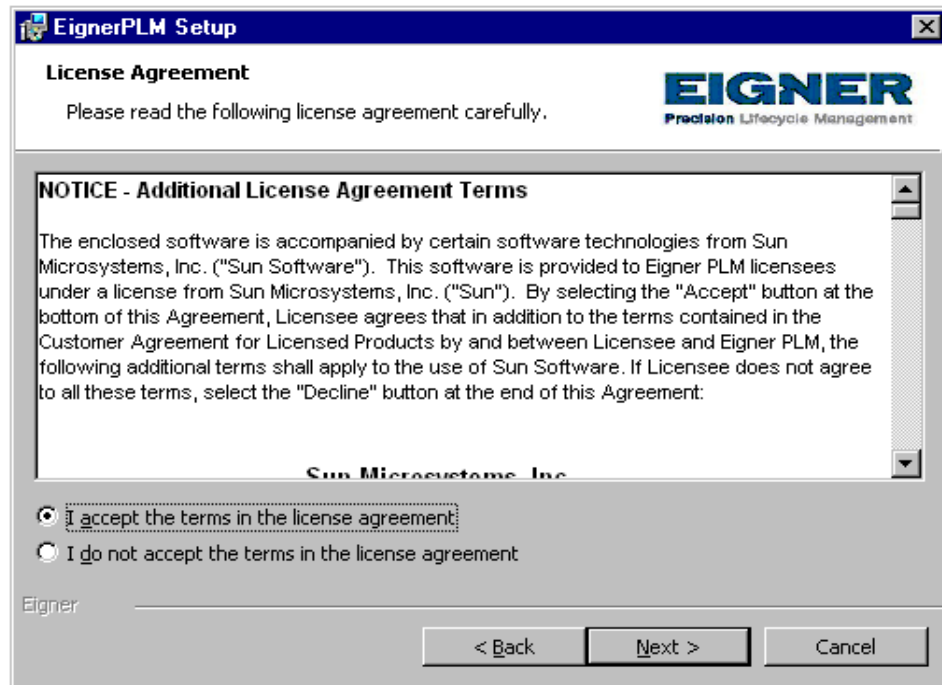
EignerPLM Setup

License Agreement

Please read the following license agreement carefully.

EIGNER
Precision Lifecycle Management

NOTICE - Additional License Agreement Terms

The enclosed software is accompanied by certain software technologies from Sun Microsystems, Inc. ("Sun Software"). This software is provided to Eigner PLM licensees under a license from Sun Microsystems, Inc. ("Sun"). By selecting the "Accept" button at the bottom of this Agreement, Licensee agrees that in addition to the terms contained in the Customer Agreement for Licensed Products by and between Licensee and Eigner PLM, the following additional terms shall apply to the use of Sun Software. If Licensee does not agree to all these terms, select the "Decline" button at the end of this Agreement:

Sun Microsystems, Inc.

I accept the terms in the license agreement

I do not accept the terms in the license agreement

Eigner

< Back

Next >

Cancel